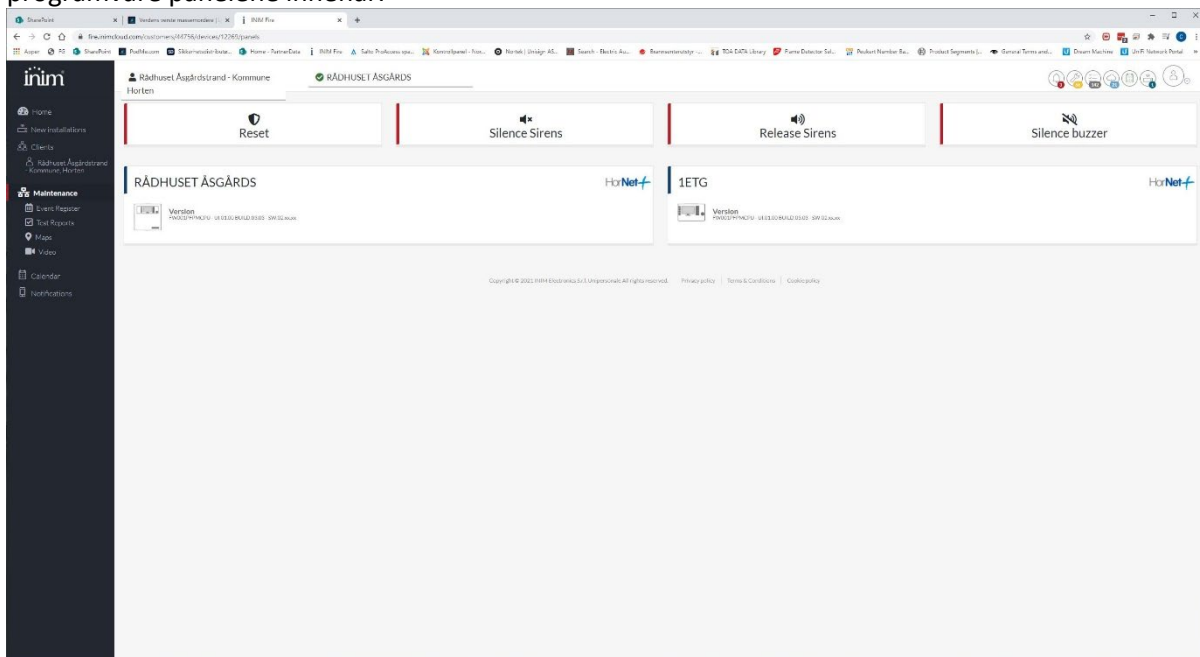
programvare panelene innehar:

SharePoint | Verdens rareste museer | INIM Fire

fire.inimcloud.com/customers/44756/devices/12265/panels

inim

Rådhuset Åsgårdstrand - Kommune Horten | RÅDHUSET ÅSGÅRDS

Home
New installations
Clients
Rådhuset Åsgårdstrand - Kommune, Horten
Maintenance
Event Register
Test Reports
Maps
Video
Calendar
Notifications

Reset | Silence Sirens | Release Sirens | Silence buzzer

RÅDHUSET ÅSGÅRDS
HorNet+
Version
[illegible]

1ETG
HorNet+
Version
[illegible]

Copyright © 2021 INIM Electronics S.r.l. Unipersonale All rights reserved. Privacy policy | Terms & Conditions | Cookie policy